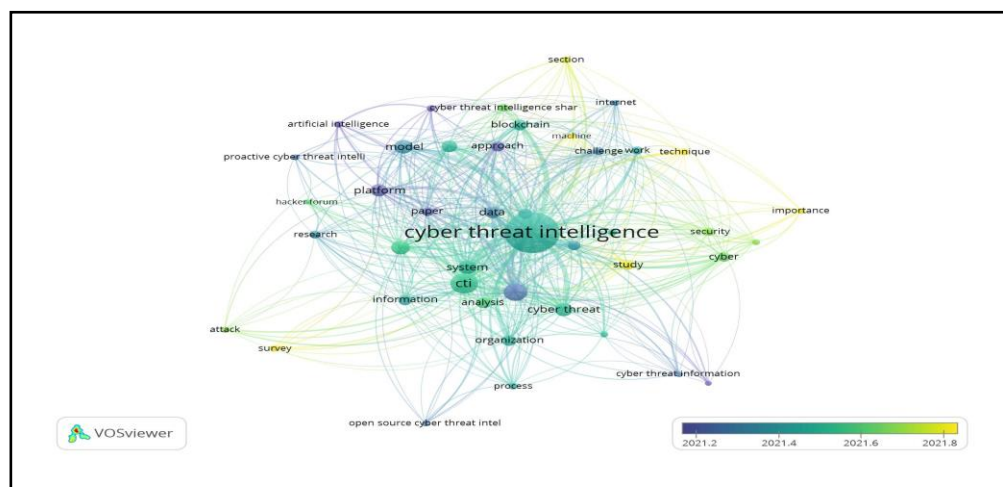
section
internet
cyber threat intelligence shar
artificial intelligence
blockchain
machine
approach
model
challenge
work
technique
proactive cyber threat intelli
platform
hacker forum
importance
paper
data
cyber threat intelligence
security
research
cyber
system
study
cti
information
analysis
cyber threat
attack
organization
survey
process
cyber threat information
open source cyber threat intel
VOSviewer
2021.2
2021.4
2021.6
2021.8